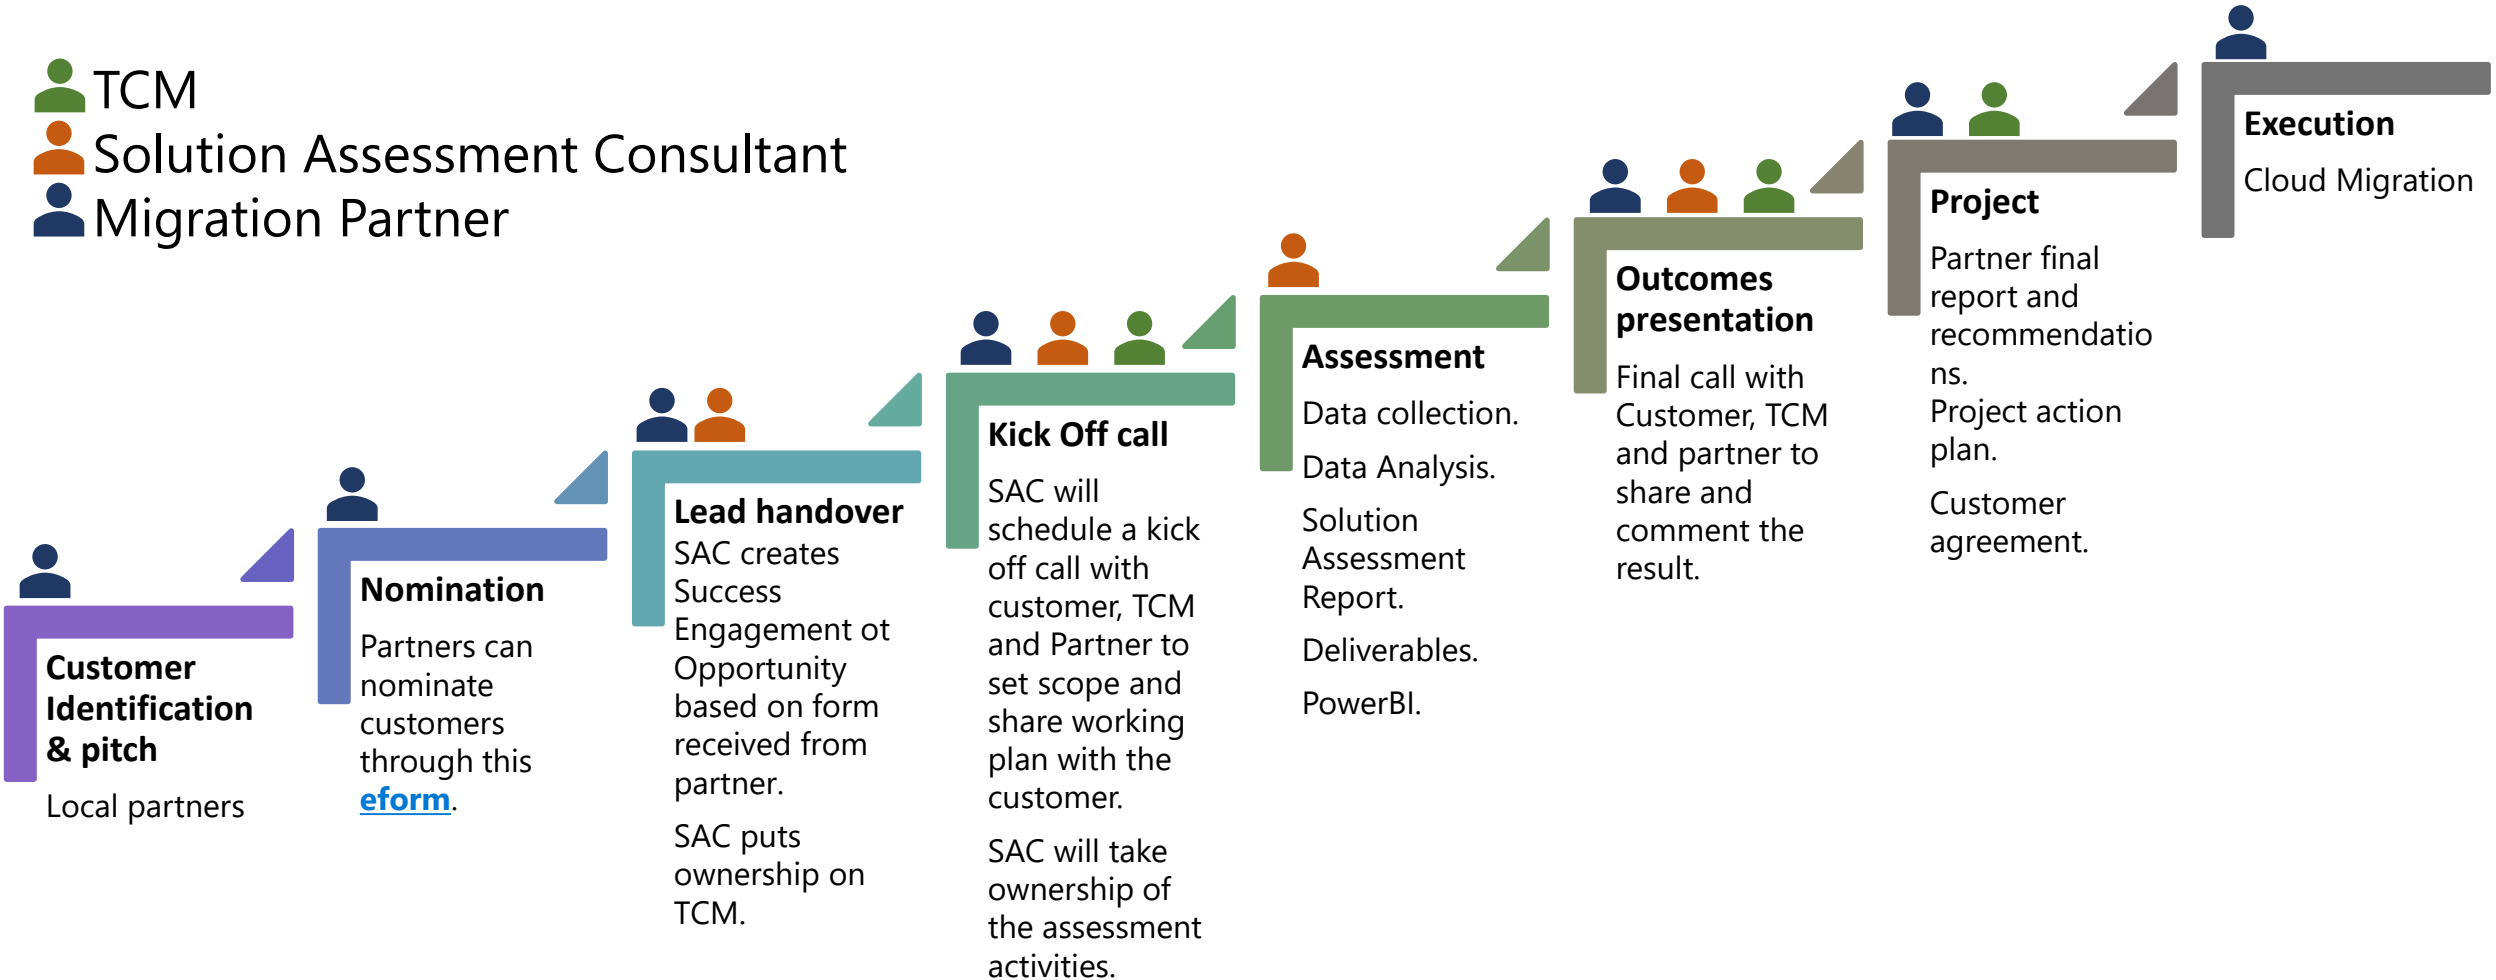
TCM
Solution Assessment Consultant
Migration Partner

**Customer Identification & pitch**
Local partners

**Nomination**
Partners can nominate customers through this eform.

**Lead handover**
SAC creates Success Engagement ot Opportunity based on form received from partner.

SAC puts ownership on TCM.

**Kick Off call**
SAC will schedule a kick off call with customer, TCM and Partner to set scope and share working plan with the customer.

SAC will take ownership of the assessment activities.

**Assessment**
Data collection.

Data Analysis.

Solution Assessment Report.

Deliverables.

PowerBI.

**Outcomes presentation**
Final call with Customer, TCM and partner to share and comment the result.

**Project**
Partner final report and recommendations.
Project action plan.

Customer agreement.

**Execution**
Cloud Migration